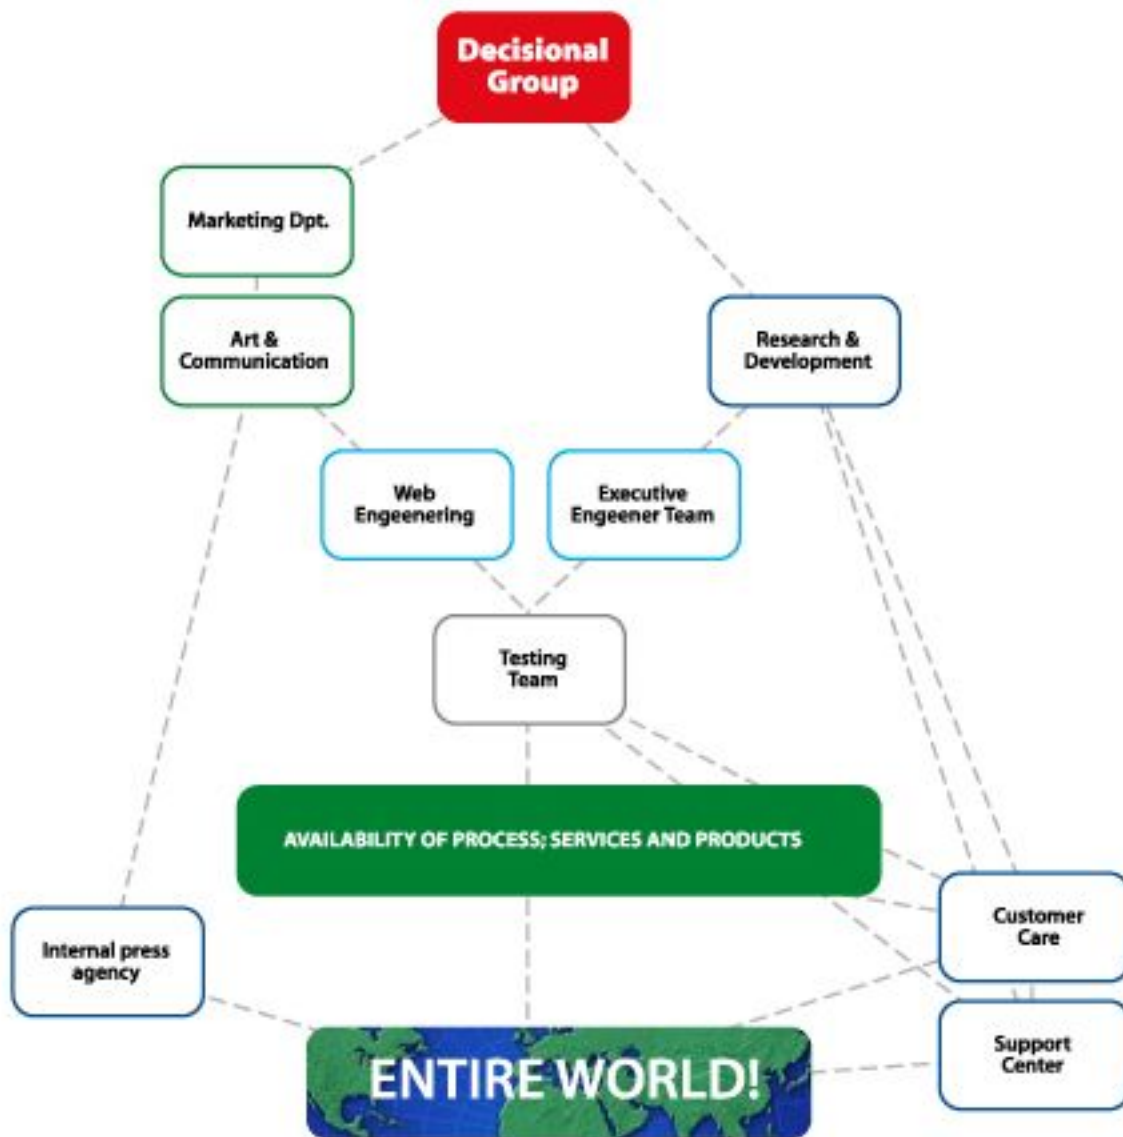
Decisional Group

Marketing Dpt.

Art & Communication

Research & Development

Web Engeenering

Executive Engeener Team

Testing Team

AVAILABILITY OF PROCESS; SERVICES AND PRODUCTS

Customer Care

Internal press agency

Support Center

ENTIRE WORLD!